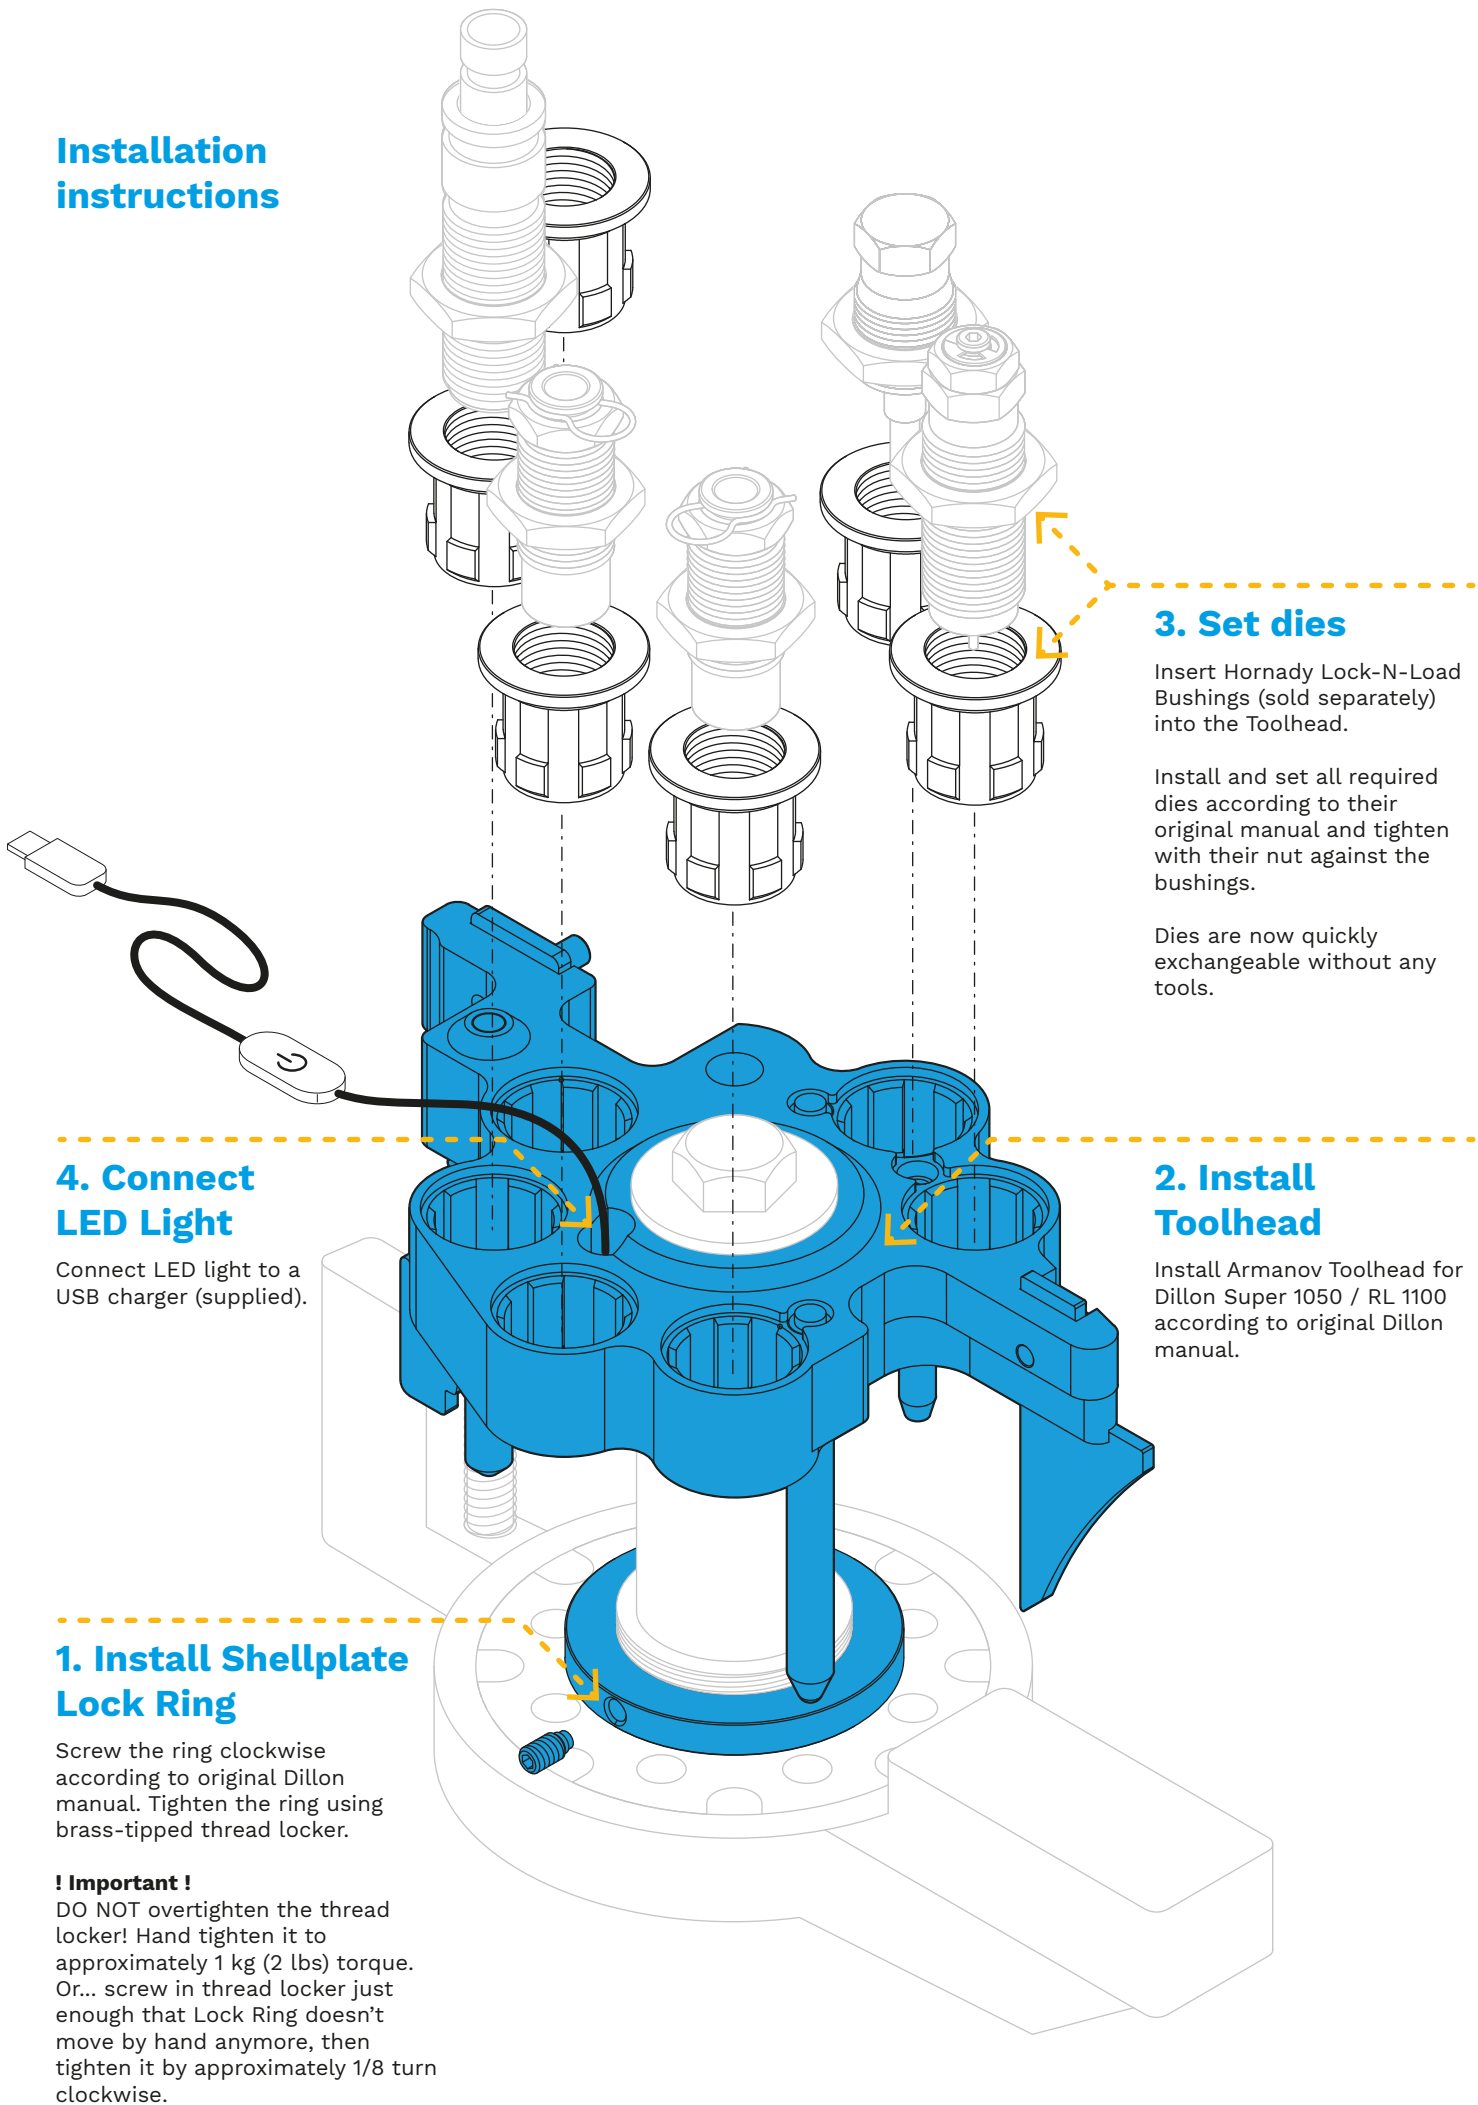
Installation instructions

3. Set dies

Insert Hornady Lock-N-Load Bushings (sold separately) into the Toolhead.

Install and set all required dies according to their original manual and tighten with their nut against the bushings.

Dies are now quickly exchangeable without any tools.

4. Connect LED Light

Connect LED light to a USB charger (supplied).

2. Install Toolhead

Install Armanov Toolhead for Dillon Super 1050 / RL 1100 according to original Dillon manual.

1. Install Shellplate Lock Ring

Screw the ring clockwise according to original Dillon manual. Tighten the ring using brass-tipped thread locker.

! Important !
DO NOT overtighten the thread locker! Hand tighten it to approximately 1 kg (2 lbs) torque. Or... screw in thread locker just enough that Lock Ring doesn’t move by hand anymore, then tighten it by approximately 1/8 turn clockwise.